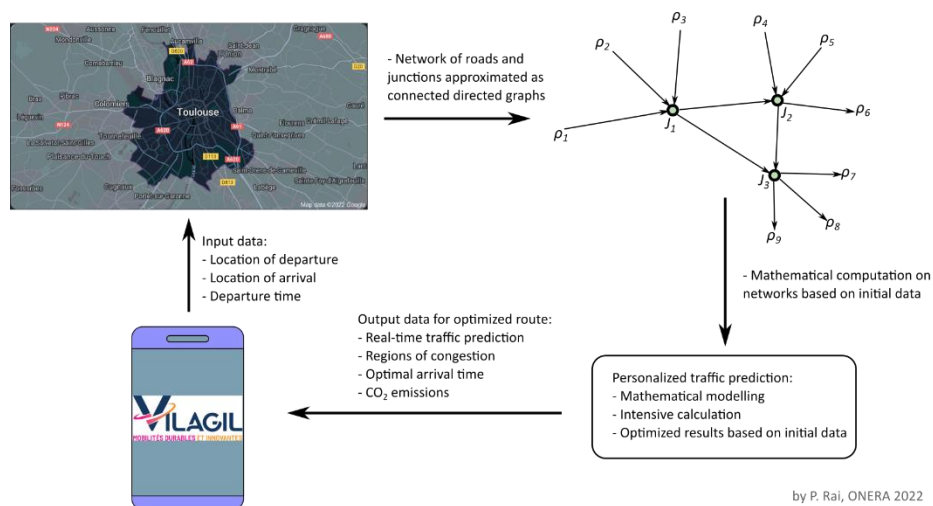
Toulouse
Blagnac
Colomiers
Tournefeuille
Cugnaux
Ramonville-Saint-Agne
Balma
L'Union
Saint-Jean
Montrabé
Aussonne
Fenouillet
Aucamville
Cornebarrieu
Pibrac
Brax
Léguevin
Plaisance-du-Touch
Fonsorbes
Frouzins
Portet-sur-Garonne
Quint-Fonsegrives
Saint-Orens-de-Gameville
Labège
Castanet-Tolosan
Gragnague
Mondonville
Map data ©2022 Google

- Network of roads and junctions approximated as connected directed graphs

$\rho_1$ $\rho_2$ $\rho_3$ $\rho_4$ $\rho_5$ $\rho_6$ $\rho_7$ $\rho_8$ $\rho_9$
$J_1$ $J_2$ $J_3$

- Mathematical computation on networks based on initial data

Personalized traffic prediction:
- Mathematical modelling
- Intensive calculation
- Optimized results based on initial data

Output data for optimized route:
- Real-time traffic prediction
- Regions of congestion
- Optimal arrival time
- $CO_2$ emissions

VILAGIL
MOBILITÉS DURABLES ET INNOVANTES

Input data:
- Location of departure
- Location of arrival
- Departure time

by P. Rai, ONERA 2022